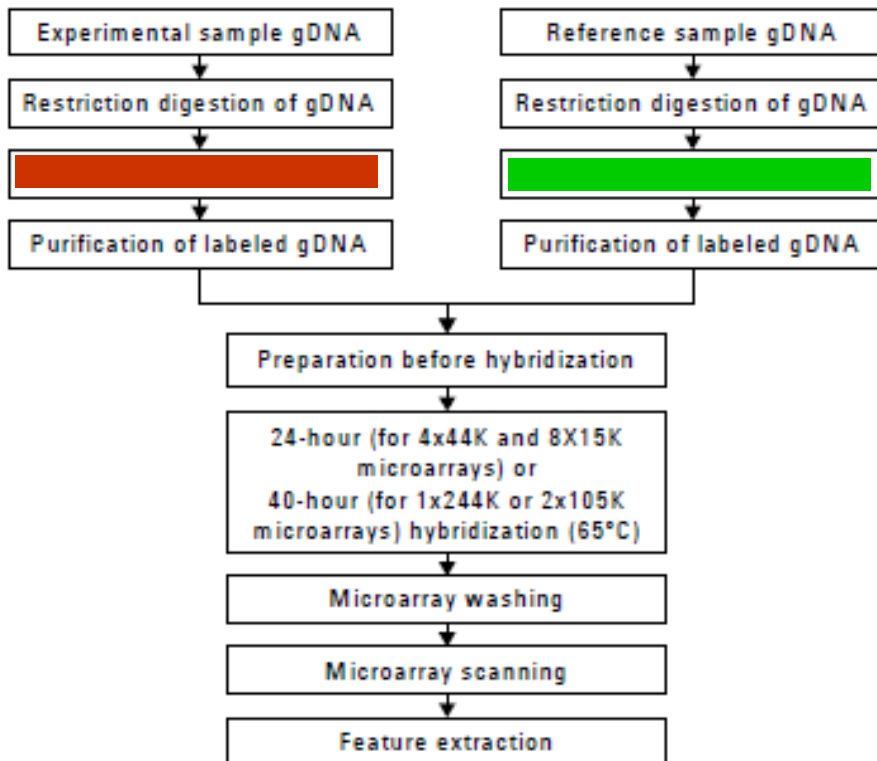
Experimental sample gDNA

Restriction digestion of gDNA

Purification of labeled gDNA

Reference sample gDNA

Restriction digestion of gDNA

Purification of labeled gDNA

Preparation before hybridization

24-hour (for 4x44K and 8X15K microarrays) or 40-hour (for 1x244K or 2x105K microarrays) hybridization (65°C)

Microarray washing

Microarray scanning

Feature extraction